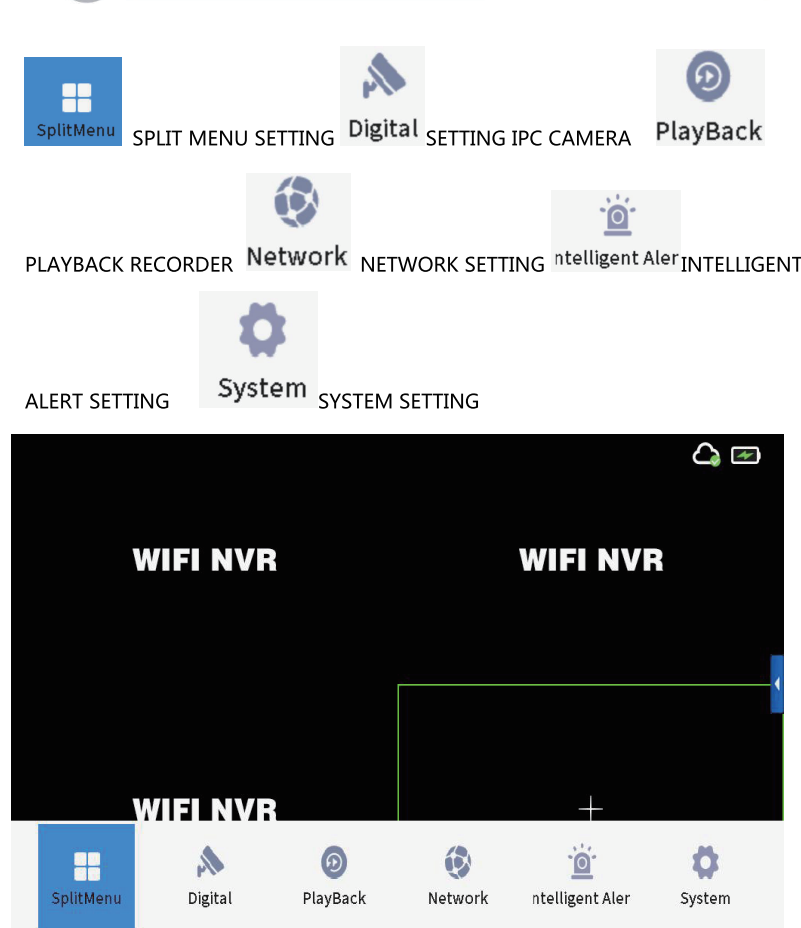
SplitMenu SPLIT MENU SETTING Digital SETTING IPC CAMERA PlayBack

PLAYBACK RECORDER Network NETWORK SETTING ntelligent Aler INTELLIGENT

ALERT SETTING System SYSTEM SETTING

WIFI NVR

WIFI NVR

WIFI NVR

SplitMenu Digital PlayBack Network ntelligent Aler System